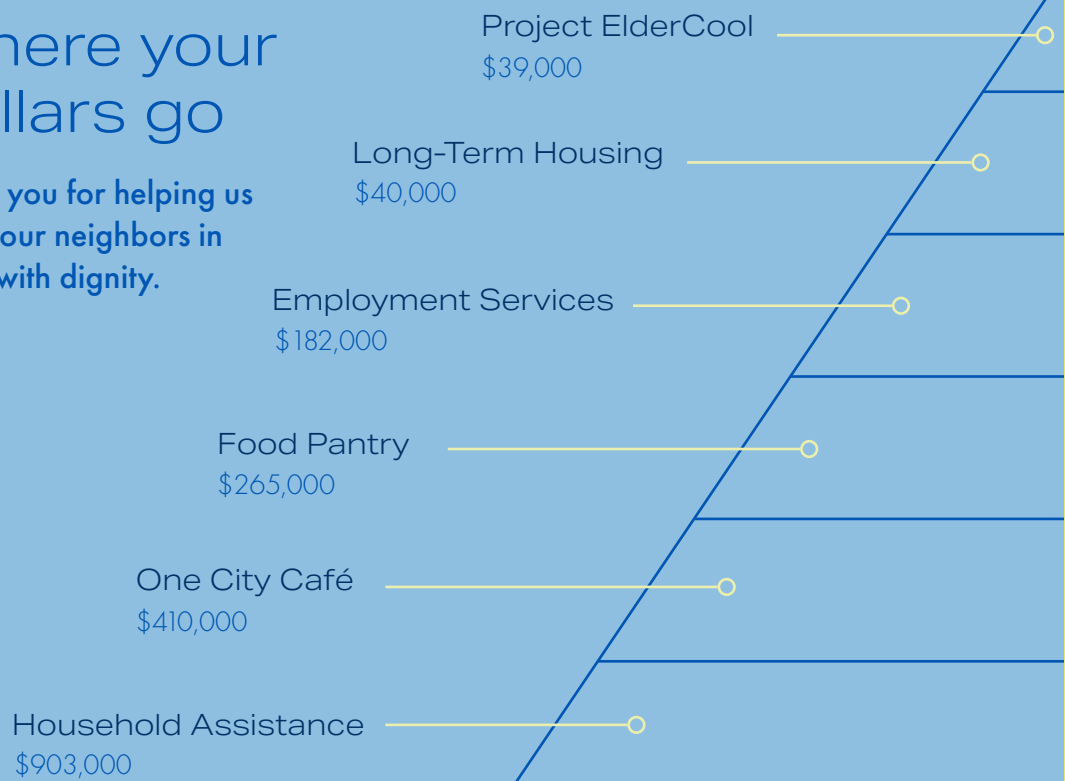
here your
llars go

you for helping us
our neighbors in
with dignity.

Project ElderCool
\$39,000

Long-Term Housing
\$40,000

Employment Services
\$182,000

Food Pantry
\$265,000

One City Café
\$410,000

Household Assistance
\$903,000